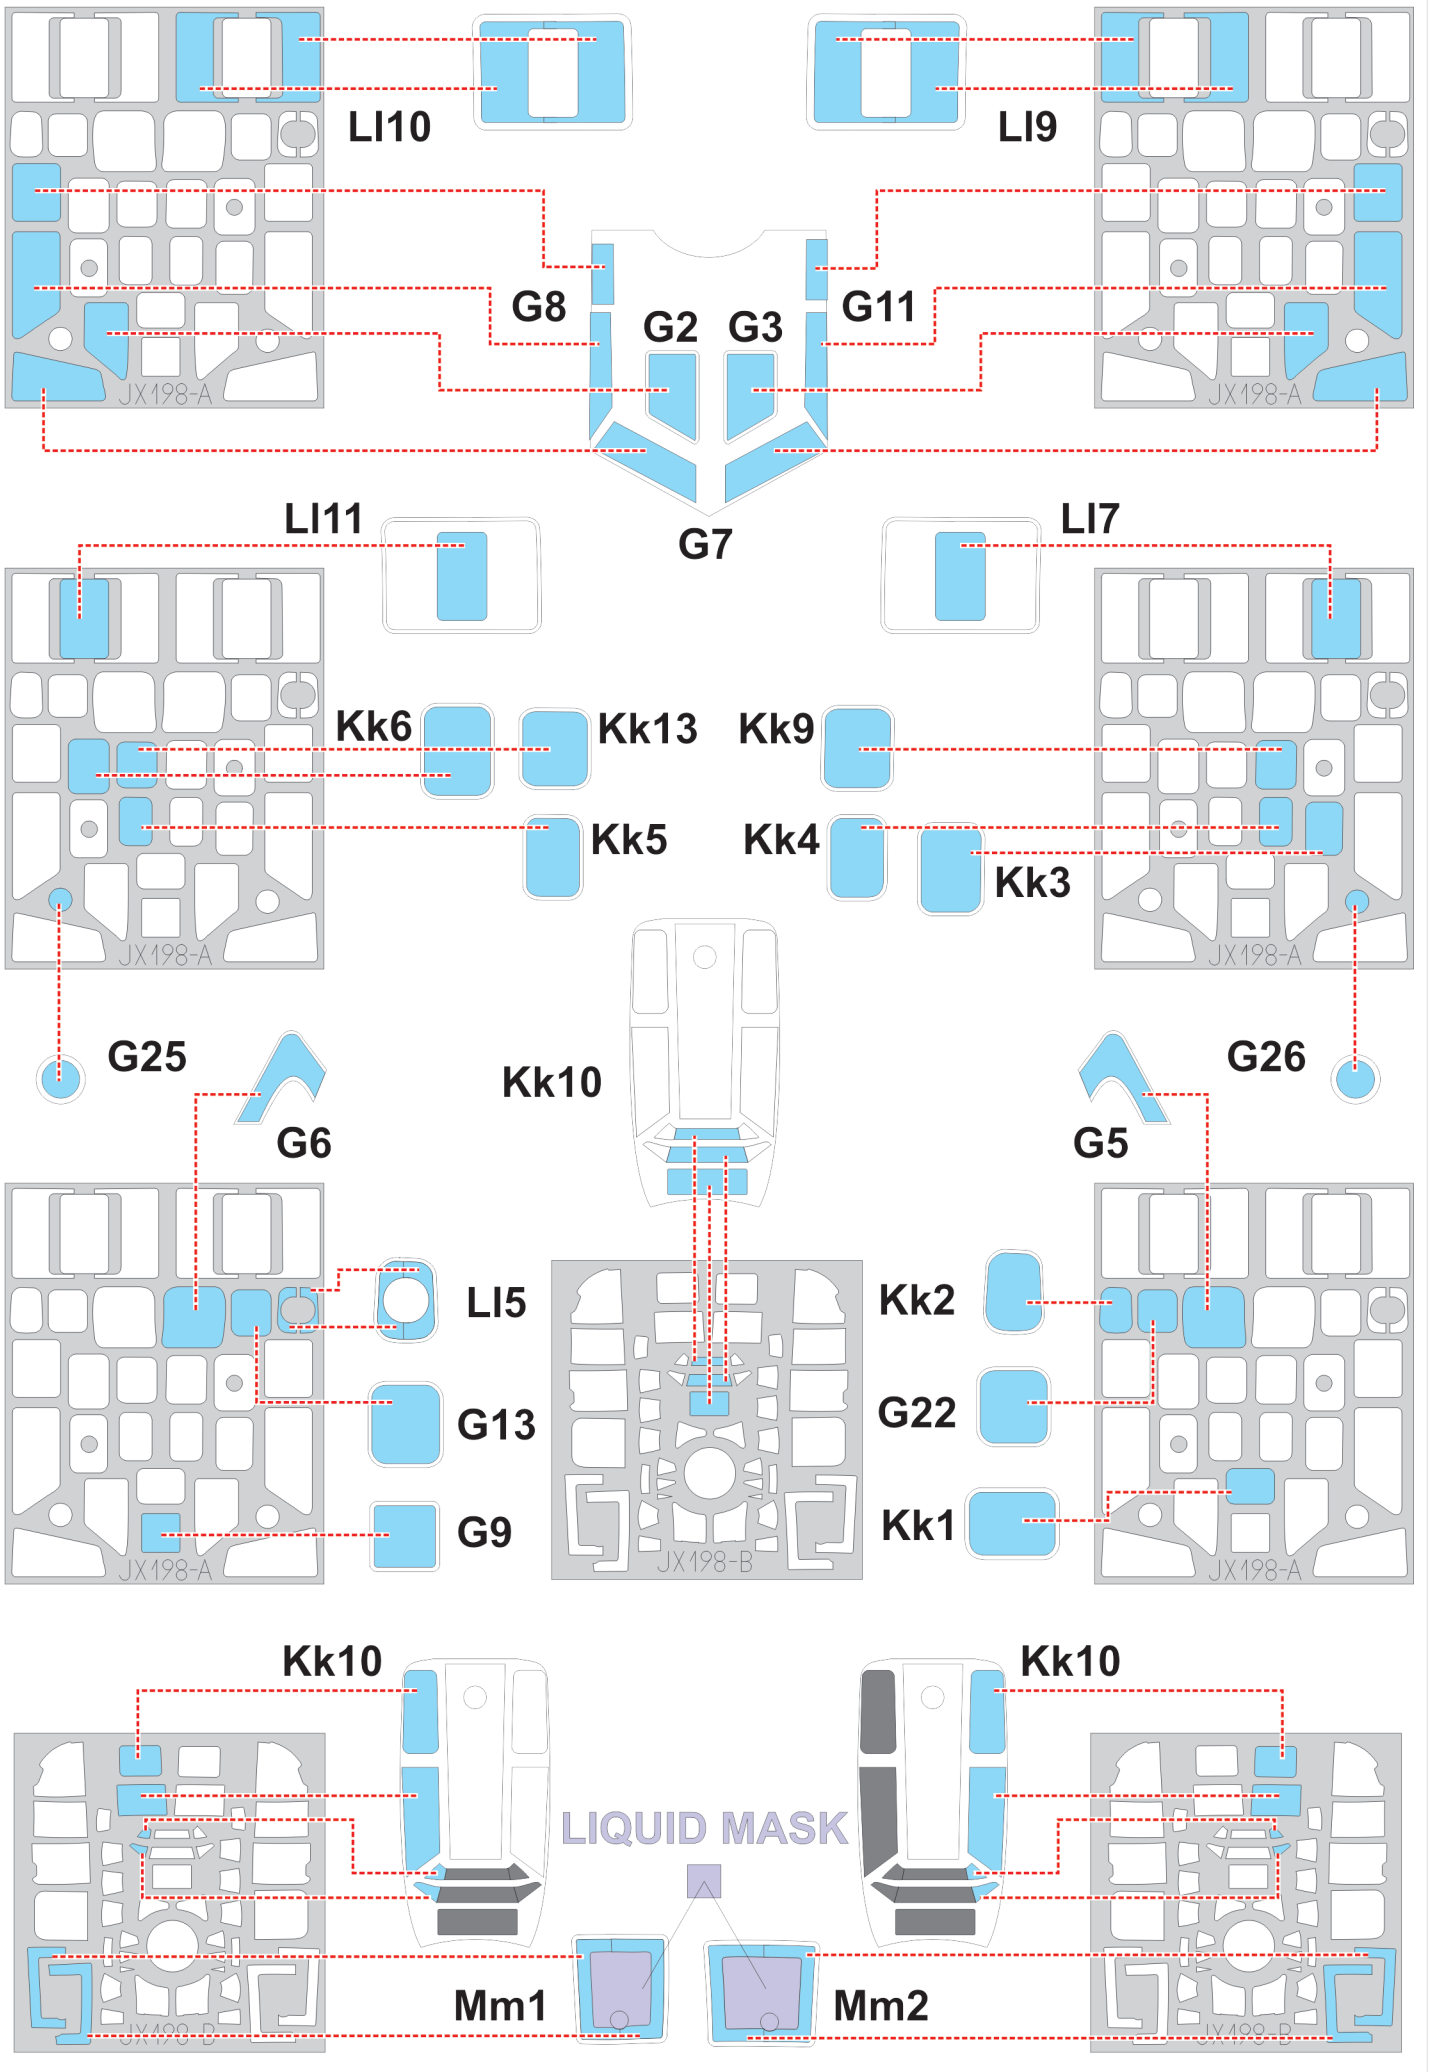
Ll10
Ll9
JX198-A
JX198-A
G8
G2
G3
G11
G7
Ll11
Ll7
Kk6
Kk13
Kk9
Kk5
Kk4
Kk3
JX198-A
JX198-A
G25
G6
Kk10
G26
G5
Ll5
Kk2
G13
G22
G9
Kk1
JX198-A
JX198-B
JX198-A
Kk10
Kk10
LIQUID MASK
Mm1
Mm2
JX198-B
JX198-B